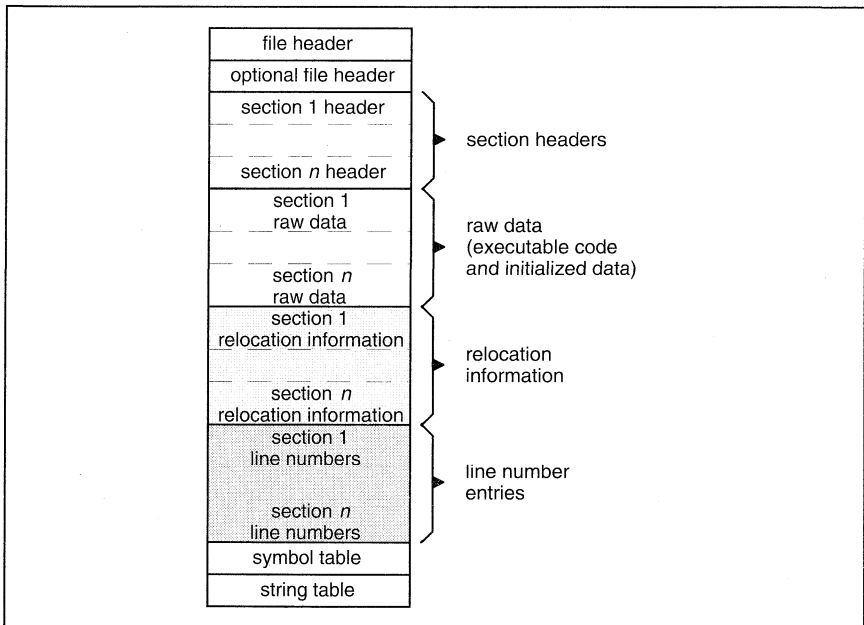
file header

optional file header

section 1 header

section n header

section headers

section 1 raw data

section n raw data

raw data (executable code and initialized data)

section 1 relocation information

section n relocation information

relocation information

section 1 line numbers

section n line numbers

line number entries

symbol table

string table